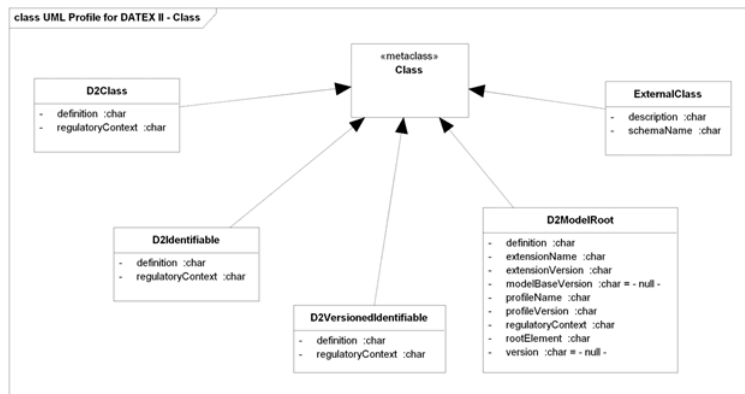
class UML Profile for DATEX II - Class

«metaclass»
Class

D2Class
- definition :char
- regulatoryContext :char

ExternalClass
- description :char
- schemaName :char

D2Identifiable
- definition :char
- regulatoryContext :char

D2ModelRoot
- definition :char
- extensionName :char
- extensionVersion :char
- modelBaseVersion :char = - null -
- profileName :char
- profileVersion :char
- regulatoryContext :char
- rootElement :char
- version :char = - null -

D2VersionedIdentifiable
- definition :char
- regulatoryContext :char